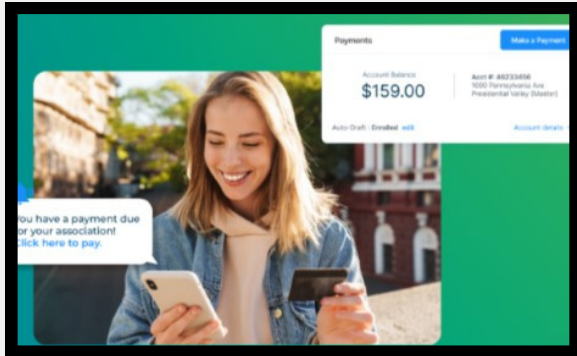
Payments

Make a Payment

Account Balance
$159.00

Acct #: 46233456
1050 Pennsylvania Ave
Presidential Valley (Master)

Auto-Draft : Enrolled edit

Account details

You have a payment due for your association!
Click here to pay.